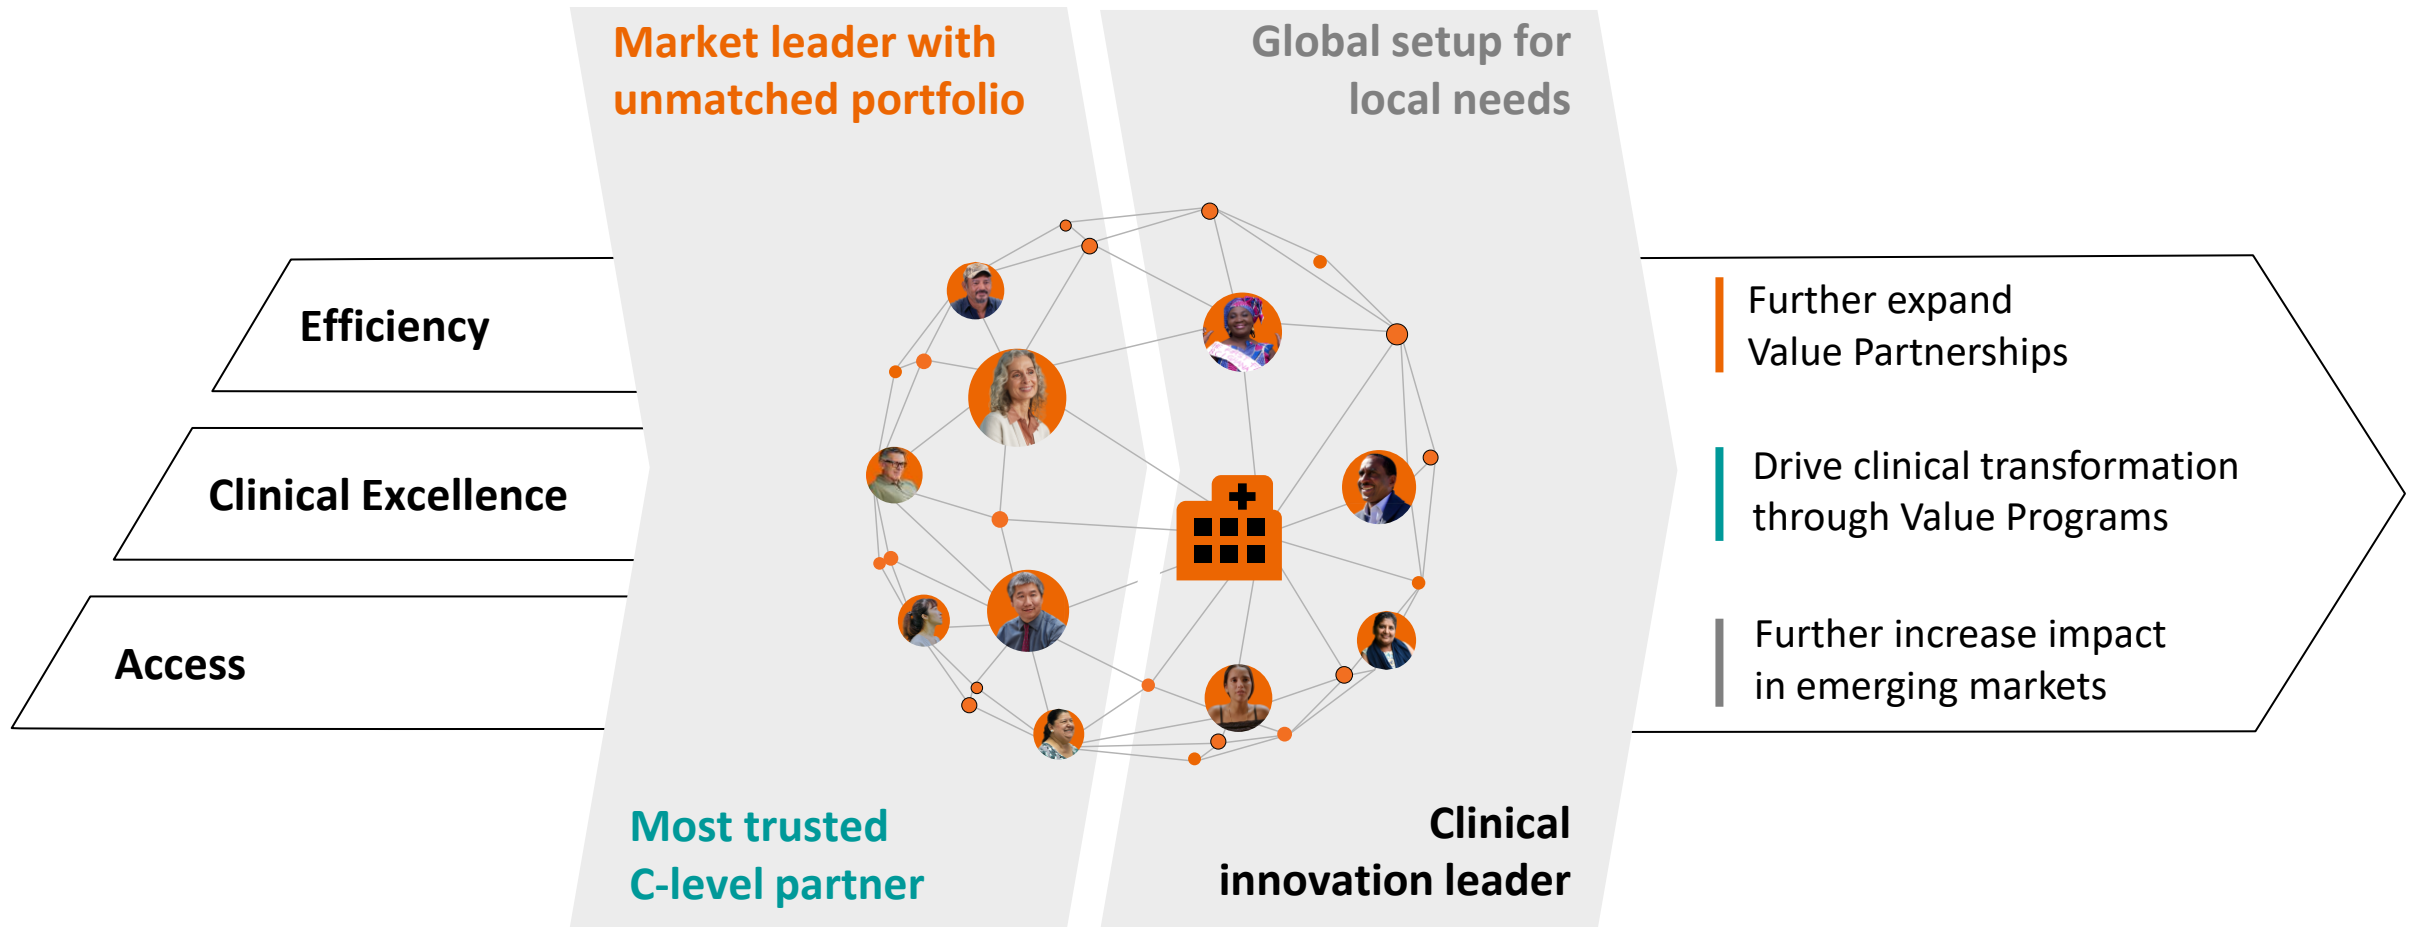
Market leader with unmatched portfolio

Global setup for local needs

Efficiency

Clinical Excellence

Access

Further expand Value Partnerships

Drive clinical transformation through Value Programs

Further increase impact in emerging markets

Most trusted C-level partner

Clinical innovation leader